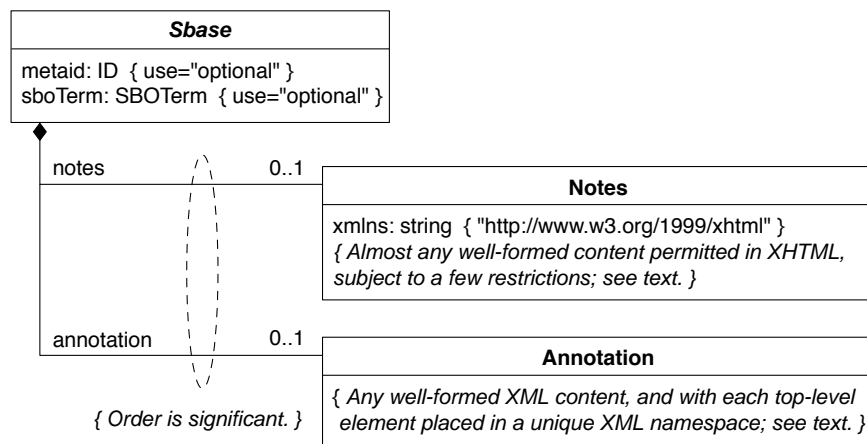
Sbase

metaid: ID { use="optional" }
sboTerm: SBOTerm { use="optional" }

notes

0..1

Notes

xmlns: string { "http://www.w3.org/1999/xhtml" }
{ Almost any well-formed content permitted in XHTML, subject to a few restrictions; see text. }

annotation

0..1

Annotation

{ Any well-formed XML content, and with each top-level element placed in a unique XML namespace; see text. }

{ Order is significant. }